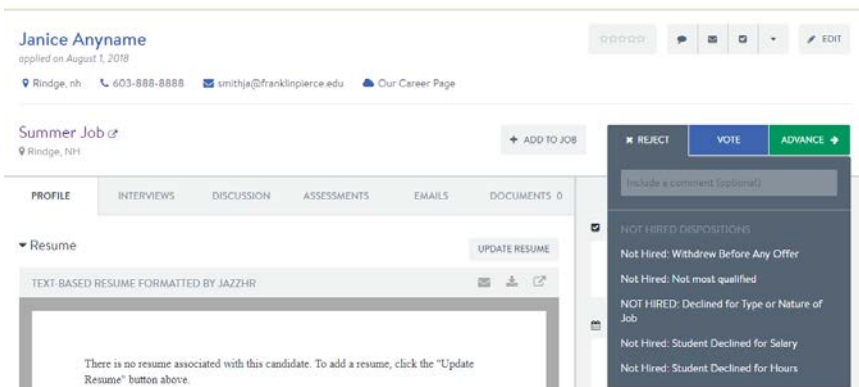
Janice Anyname
applied on August 1, 2018

Rindge, nh   603-888-8888   smithja@franklinpierce.edu   Our Career Page

EDIT

Summer Job
Rindge, NH

+ ADD TO JOB

REJECT   VOTE   ADVANCE

Include a comment (optional)

NOT HIRED DISPOSITIONS
Not Hired: Withdrew Before Any Offer
Not Hired: Not most qualified
NOT HIRED: Declined for Type or Nature of Job
Not Hired: Student Declined for Salary
Not Hired: Student Declined for Hours

PROFILE   INTERVIEWS   DISCUSSION   ASSESSMENTS   EMAILS   DOCUMENTS 0

Resume

UPDATE RESUME

TEXT-BASED RESUME FORMATTED BY JAZZHR

There is no resume associated with this candidate. To add a resume, click the "Update Resume" button above.